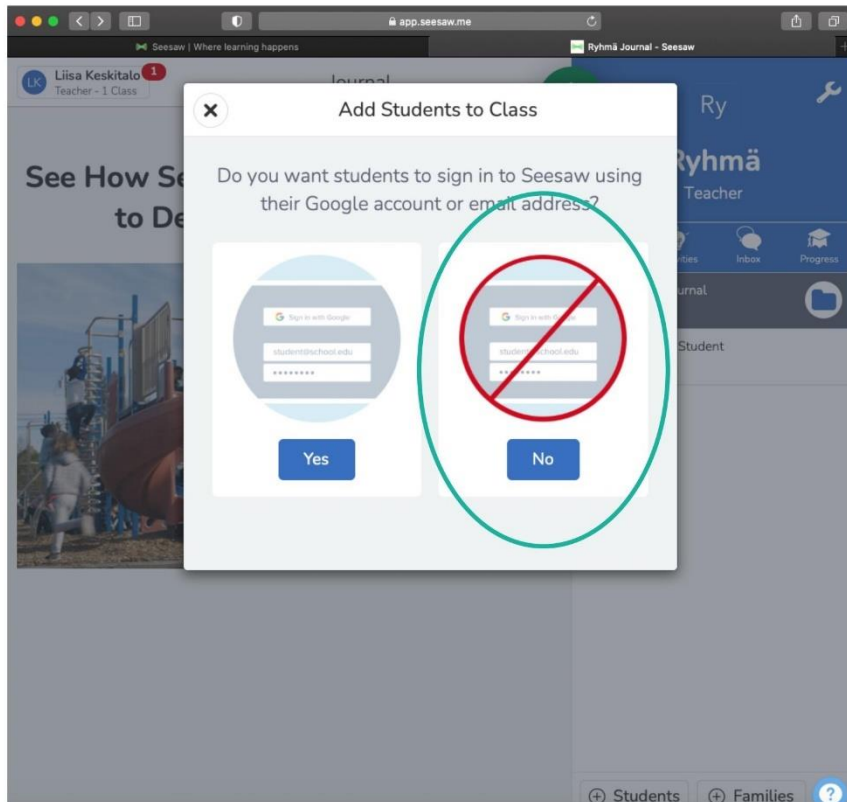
app.seesaw.me

Seesaw | Where learning happens

Ryhmä Journal - Seesaw

LK Liisa Keskitalo 1
Teacher - 1 Class

Journal

See How Se
to De

Ry

Ryhmä
Teacher

Activities Inbox Progress

Journal

Student

Add Students to Class

Do you want students to sign in to Seesaw using their Google account or email address?

Sign in with Google
student@school.edu
••••••••

Yes

Sign in with Google
student@school.edu
••••••••

No

Students Families ?